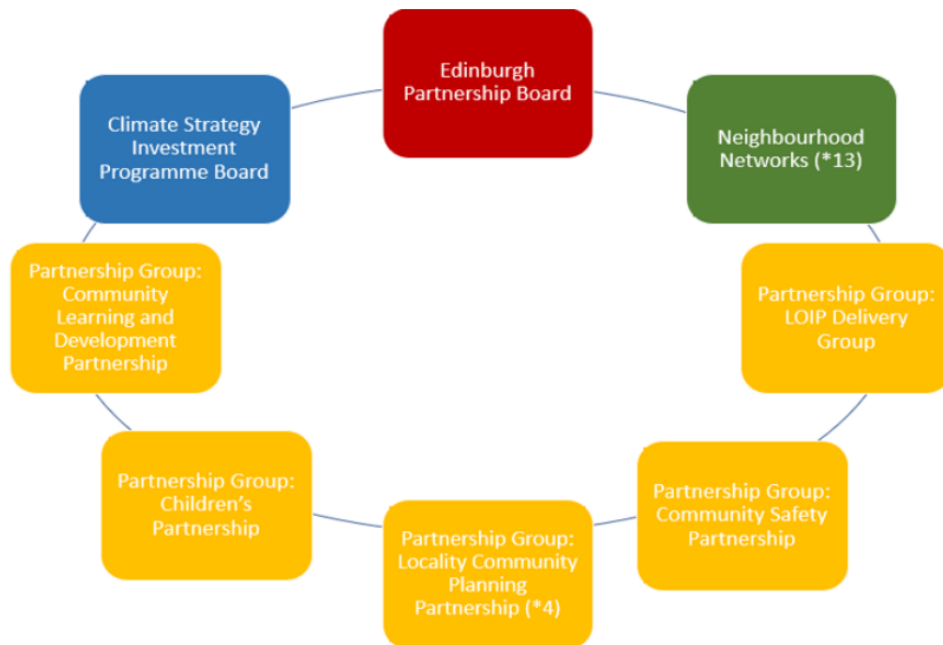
Edinburgh Partnership Board

Neighbourhood Networks (*13)

Partnership Group: LOIP Delivery Group

Partnership Group: Community Safety Partnership

Partnership Group: Locality Community Planning Partnership (*4)

Partnership Group: Children's Partnership

Partnership Group: Community Learning and Development Partnership

Climate Strategy Investment Programme Board